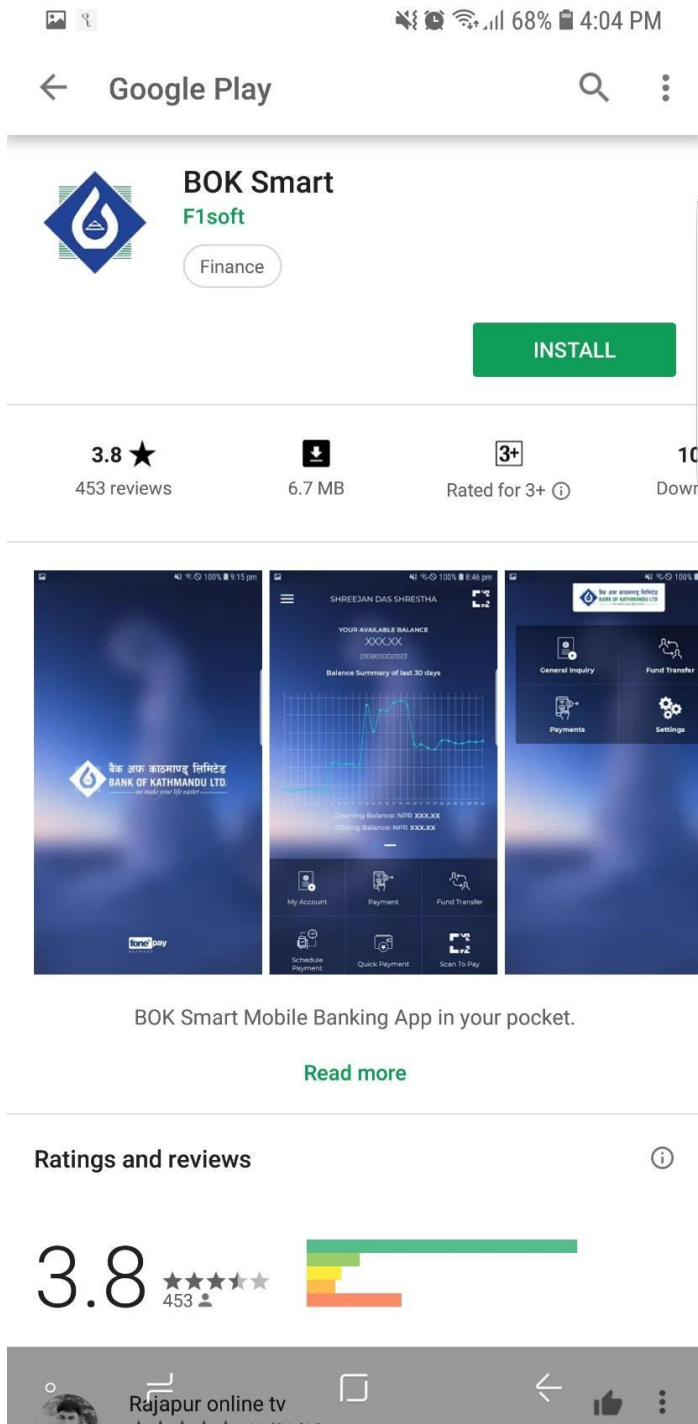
68% 4:04 PM

Google Play

BOK Smart
F1soft
Finance

INSTALL

3.8 ★
453 reviews

6.7 MB

3+
Rated for 3+ ⓘ

10
Down

100% 9:15 pm

बैंक अफ काठमाण्डू लिमिटेड
BANK OF KATHMANDU LTD.
we make your life easier

fonepay

100% 8:46 pm
SHREEJAN DAS SHRESTHA
YOUR AVAILABLE BALANCE
XXX.XX
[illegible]
Balance Summary of last 30 days
Opening Balance: NPR XXX.XX
Closing Balance: NPR XXX.XX
My Account
Payment
Fund Transfer
Schedule Payment
Quick Payment
Scan To Pay

100%
BANK OF KATHMANDU LTD.
General Inquiry
Fund Transfer
Payments
Settings

BOK Smart Mobile Banking App in your pocket.

Read more

Ratings and reviews

3.8
453

Rajapur online tv